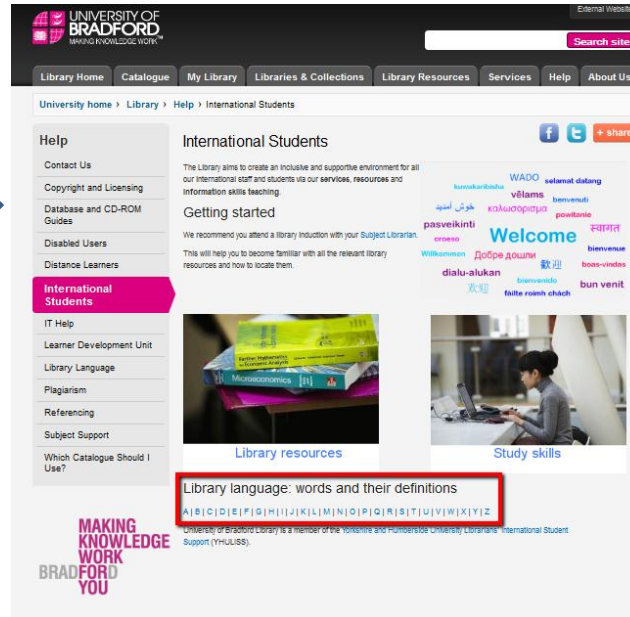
UNIVERSITY OF BRADFORD
MAKING KNOWLEDGE WORK

External Websit

Search site

Library Home | Catalogue | My Library | Libraries & Collections | Library Resources | Services | Help | About Us

University home › Library › Help › International Students

Help

Contact Us
Copyright and Licensing
Database and CD-ROM Guides
Disabled Users
Distance Learners
International Students
IT Help
Learner Development Unit
Library Language
Plagiarism
Referencing
Subject Support
Which Catalogue Should I Use?

International Students

share

The Library aims to create an inclusive and supportive environment for all our international staff and students via our **services**, **resources** and **information skills teaching**.

Getting started

We recommend you attend a library induction with your Subject Librarian.

This will help you to become familiar with all the relevant library resources and how to locate them.

WADO selamat datang kuwakaribisha vēlams خوش آمدید benvenuti καλωσόρισμα स्वागत pasveikinti powitanie croeso Welcome Willkommen Добро пожаловать bienvenue dialu-alukan 歡迎 boas-vindas bienvenido 欢迎 fáilte roimh chách bun venit

Further Mathematics for Economic Analysis
Microeconomics

Library resources

Study skills

Library language: words and their definitions

A | B | C | D | E | F | G | H | I | J | K | L | M | N | O | P | Q | R | S | T | U | V | W | X | Y | Z

University of Bradford Library is a member of the Yorkshire and Humberside University Librarians' International Student Support (YHULISS).

MAKING KNOWLEDGE WORK
BRADFORD YOU